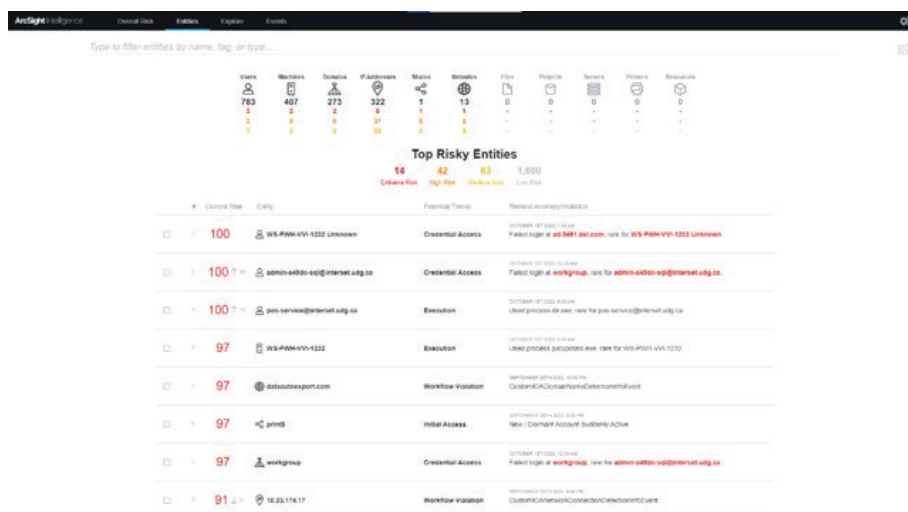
ArcSight Intelligence Overall Risk Entities Explore Events

Type to filter entities by name, tag, or type...

| Users | Machines | Domains | IP Addresses | Shares | Websites | Files | Projects | Servers | Printers | Resources |
|---|---|---|---|---|---|---|---|---|---|---|
| 783 | 407 | 273 | 322 | 1 | 13 | 0 | 0 | 0 | 0 | 0 |
| 2 | 2 | 2 | 9 | 1 | 1 | - | - | - | - | - |
| 3 | 3 | 0 | 27 | 0 | 2 | - | - | - | - | - |
| 7 | 3 | 3 | 32 | 0 | 3 | - | - | - | - | - |

Top Risky Entities

14 Extreme Risk 42 High Risk 63 Medium Risk 1,680 Low Risk

| # | Current Risk | Entity | Potential Threat | Recent Anomaly/Violation |
|---|---|---|---|---|
| | 100 | WS-PWH-VVI-1232 Unknown | Credential Access | OCTOBER 1ST 2022 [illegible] Failed login at ad.0491.del.com, rare for WS-PWH-VVI-1232 Unknown |
| | 100 | admin-s49dc-sql@interset.udg.ca | Credential Access | OCTOBER 1ST 2022 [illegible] Failed login at workgroup, rare for admin-s49dc-sql@interset.udg.ca |
| | 100 | pos-service@interset.udg.ca | Execution | OCTOBER 1ST 2022 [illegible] Used process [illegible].exe, rare for pos-service@interset.udg.ca |
| | 97 | WS-PWH-VVI-1232 | Execution | OCTOBER 1ST 2022 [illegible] Used process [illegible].exe, rare for WS-PWH-VVI-1232 |
| | 97 | datautoexport.com | Workflow Violation | SEPTEMBER 30TH 2022 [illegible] CustomIOADomainNameDetectionInfoEvent |
| | 97 | print$ | Initial Access | SEPTEMBER 30TH 2022 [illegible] New / Dormant Account Suddenly Active |
| | 97 | workgroup | Credential Access | OCTOBER 1ST 2022 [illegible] Failed login at workgroup, rare for admin-s49dc-sql@interset.udg.ca |
| | 91 | 10.23.174.17 | Workflow Violation | SEPTEMBER 30TH 2022 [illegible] CustomIOANetworkConnectionDetectionInfoEvent |